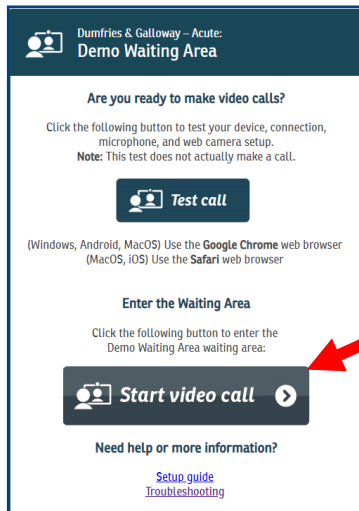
Dumfries & Galloway – Acute:
Demo Waiting Area

Are you ready to make video calls?

Click the following button to test your device, connection, microphone, and web camera setup.
Note: This test does not actually make a call.

Test call

(Windows, Android, MacOS) Use the Google Chrome web browser
(MacOS, iOS) Use the Safari web browser

Enter the Waiting Area

Click the following button to enter the Demo Waiting Area waiting area:

Start video call

Need help or more information?

Setup guide
Troubleshooting